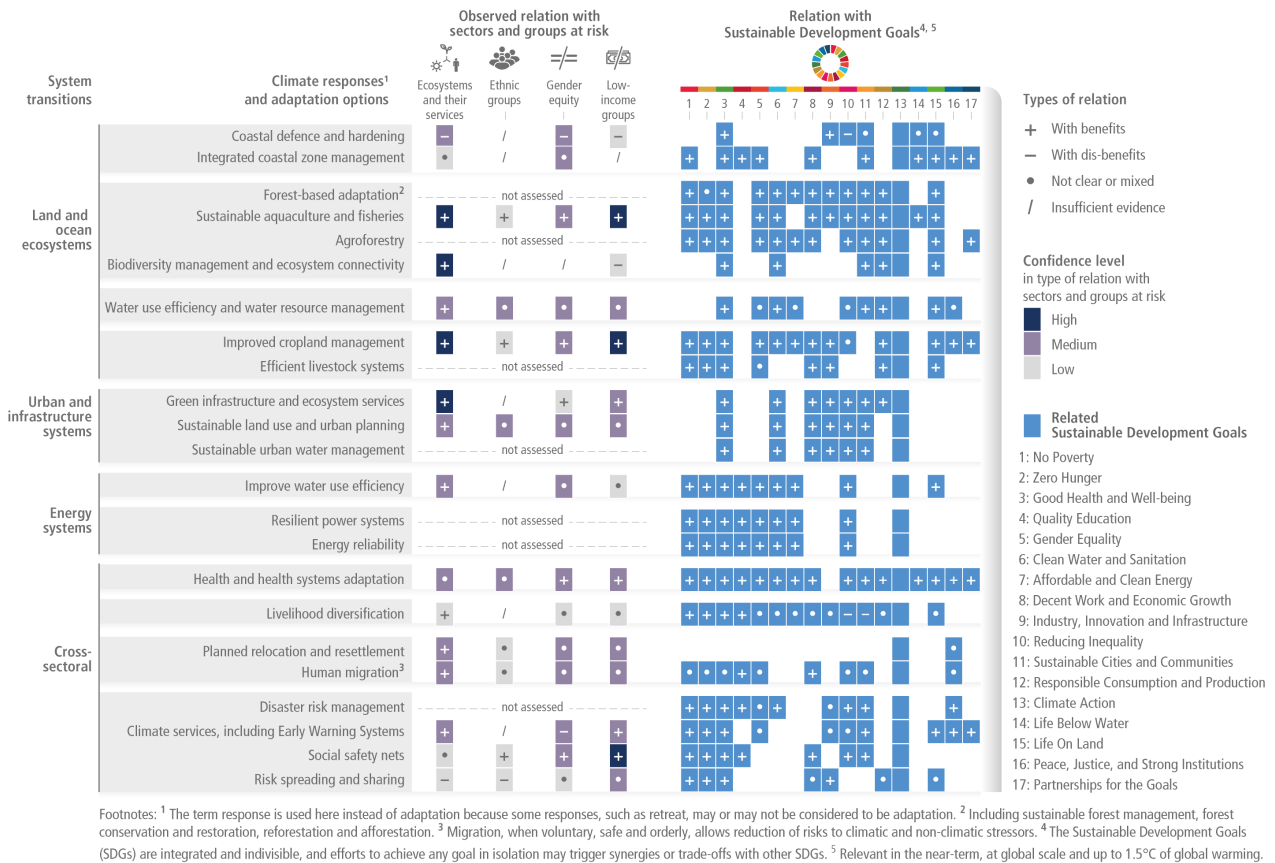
Observed relation with sectors and groups at risk

Relation with Sustainable Development Goals$^{4, 5}$

System transitions

Climate responses$^{1}$ and adaptation options

Ecosystems and their services

Ethnic groups

Gender equity

Low-income groups

1 2 3 4 5 6 7 8 9 10 11 12 13 14 15 16 17

Types of relation
+ With benefits
− With dis-benefits
• Not clear or mixed
/ Insufficient evidence

Confidence level
in type of relation with sectors and groups at risk
High
Medium
Low

Related Sustainable Development Goals

1: No Poverty
2: Zero Hunger
3: Good Health and Well-being
4: Quality Education
5: Gender Equality
6: Clean Water and Sanitation
7: Affordable and Clean Energy
8: Decent Work and Economic Growth
9: Industry, Innovation and Infrastructure
10: Reducing Inequality
11: Sustainable Cities and Communities
12: Responsible Consumption and Production
13: Climate Action
14: Life Below Water
15: Life On Land
16: Peace, Justice, and Strong Institutions
17: Partnerships for the Goals

Land and ocean ecosystems

Coastal defence and hardening − / − −
Integrated coastal zone management • / • /
Forest-based adaptation$^{2}$ not assessed
Sustainable aquaculture and fisheries + + + +
Agroforestry not assessed
Biodiversity management and ecosystem connectivity + / / −
Water use efficiency and water resource management + • • •
Improved cropland management + + + +
Efficient livestock systems not assessed

Urban and infrastructure systems

Green infrastructure and ecosystem services + / + +
Sustainable land use and urban planning + • • •
Sustainable urban water management not assessed

Energy systems

Improve water use efficiency + / • •
Resilient power systems not assessed
Energy reliability not assessed

Cross-sectoral

Health and health systems adaptation • • + +
Livelihood diversification + / • •
Planned relocation and resettlement + • • •
Human migration$^{3}$ + • • •
Disaster risk management not assessed
Climate services, including Early Warning Systems + / − +
Social safety nets • + + +
Risk spreading and sharing − − • •

Footnotes: $^{1}$ The term response is used here instead of adaptation because some responses, such as retreat, may or may not be considered to be adaptation. $^{2}$ Including sustainable forest management, forest conservation and restoration, reforestation and afforestation. $^{3}$ Migration, when voluntary, safe and orderly, allows reduction of risks to climatic and non-climatic stressors. $^{4}$ The Sustainable Development Goals (SDGs) are integrated and indivisible, and efforts to achieve any goal in isolation may trigger synergies or trade-offs with other SDGs. $^{5}$ Relevant in the near-term, at global scale and up to 1.5°C of global warming.